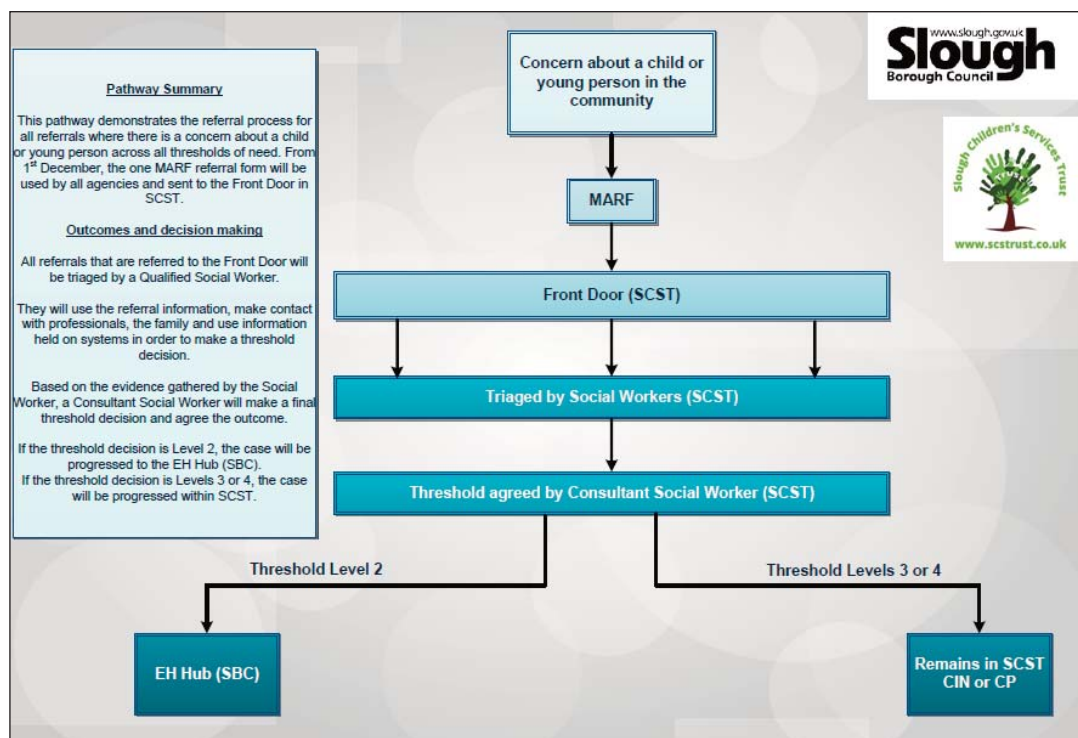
Pathway Summary

This pathway demonstrates the referral process for all referrals where there is a concern about a child or young person across all thresholds of need. From 1$^{st}$ December, the one MARF referral form will be used by all agencies and sent to the Front Door in SCST.

Outcomes and decision making

All referrals that are referred to the Front Door will be triaged by a Qualified Social Worker.

They will use the referral information, make contact with professionals, the family and use information held on systems in order to make a threshold decision.

Based on the evidence gathered by the Social Worker, a Consultant Social Worker will make a final threshold decision and agree the outcome.

If the threshold decision is Level 2, the case will be progressed to the EH Hub (SBC).
If the threshold decision is Levels 3 or 4, the case will be progressed within SCST.

Concern about a child or young person in the community

www.slough.gov.uk
Slough
Borough Council

Slough Children's Services Trust
www.scstrust.co.uk

MARF

Front Door (SCST)

Triaged by Social Workers (SCST)

Threshold agreed by Consultant Social Worker (SCST)

Threshold Level 2

Threshold Levels 3 or 4

EH Hub (SBC)

Remains in SCST CIN or CP